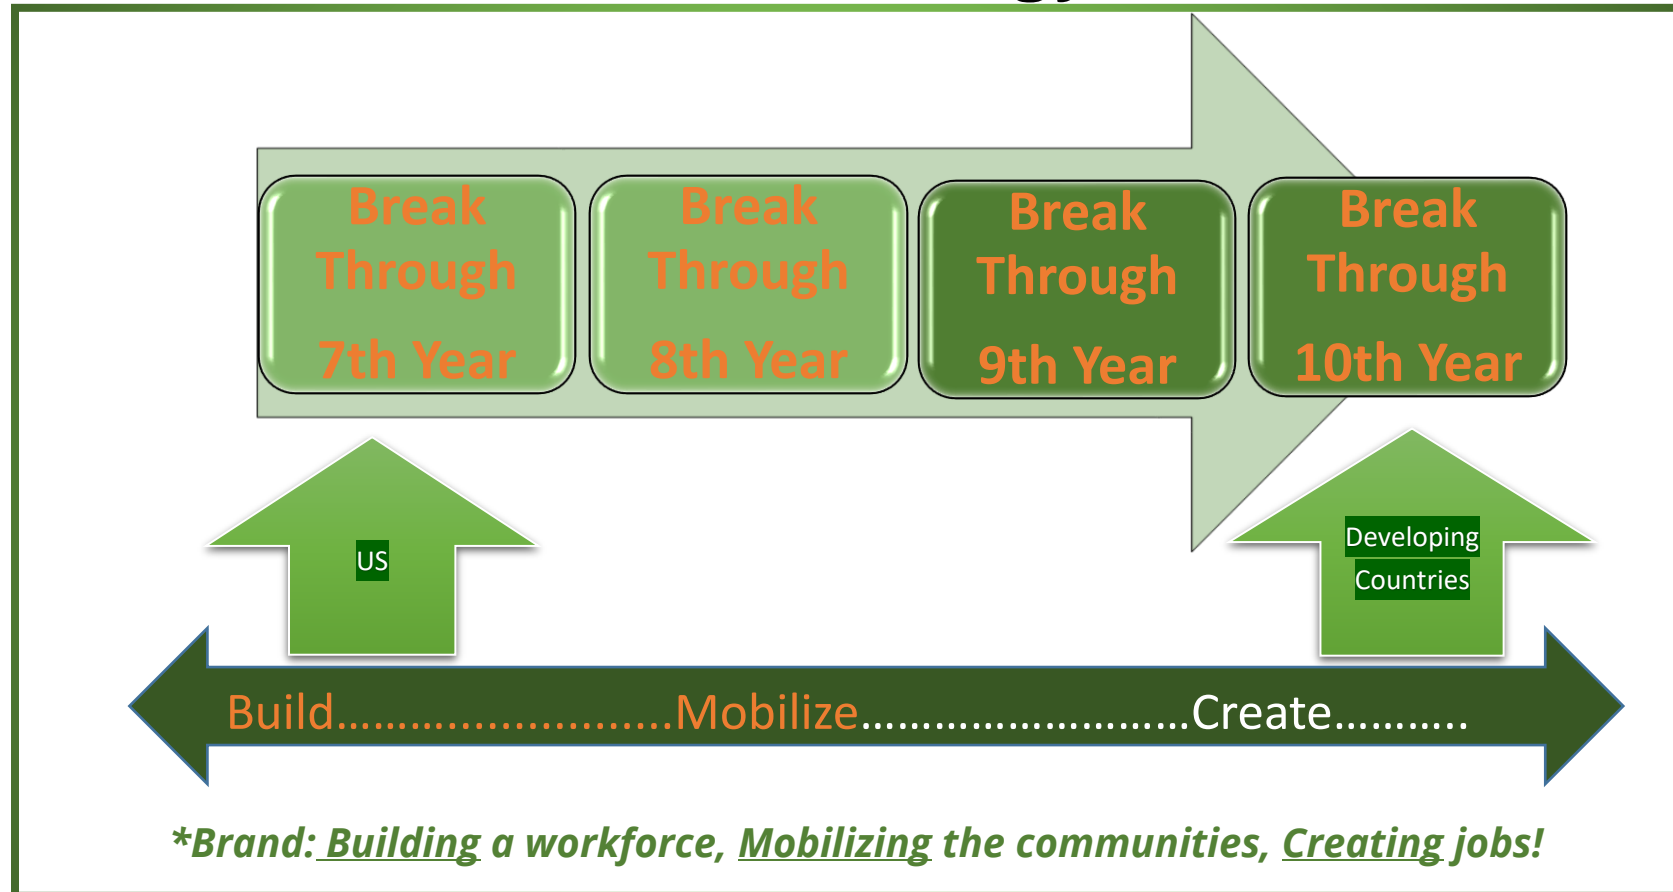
Break Through 7th Year

Break Through 8th Year

Break Through 9th Year

Break Through 10th Year

US

Developing Countries

Build.........................Mobilize.........................Create..........

*Brand: Building a workforce, Mobilizing the communities, Creating jobs!